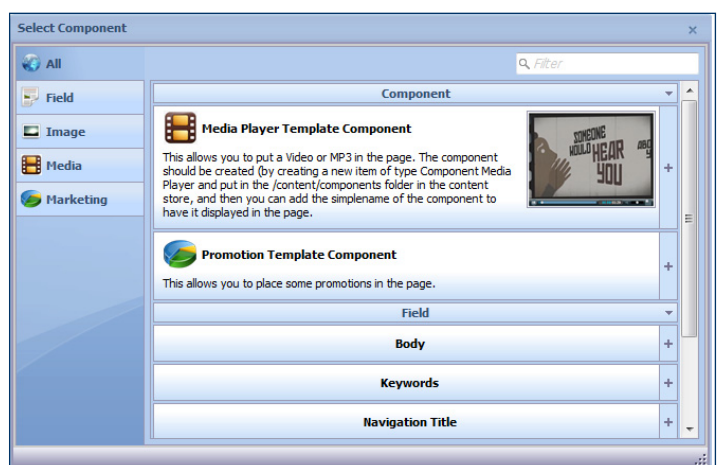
Select Component
×
All
Field
Image
Media
Marketing
Filter
Component
Media Player Template Component
This allows you to put a Video or MP3 in the page. The component should be created (by creating a new item of type Component Media Player and put in the /content/components folder in the content store, and then you can add the simplename of the component to have it displayed in the page.
SOMEONE WOULD HEAR YOU
+
Promotion Template Component
This allows you to place some promotions in the page.
+
Field
Body
+
Keywords
+
Navigation Title
+